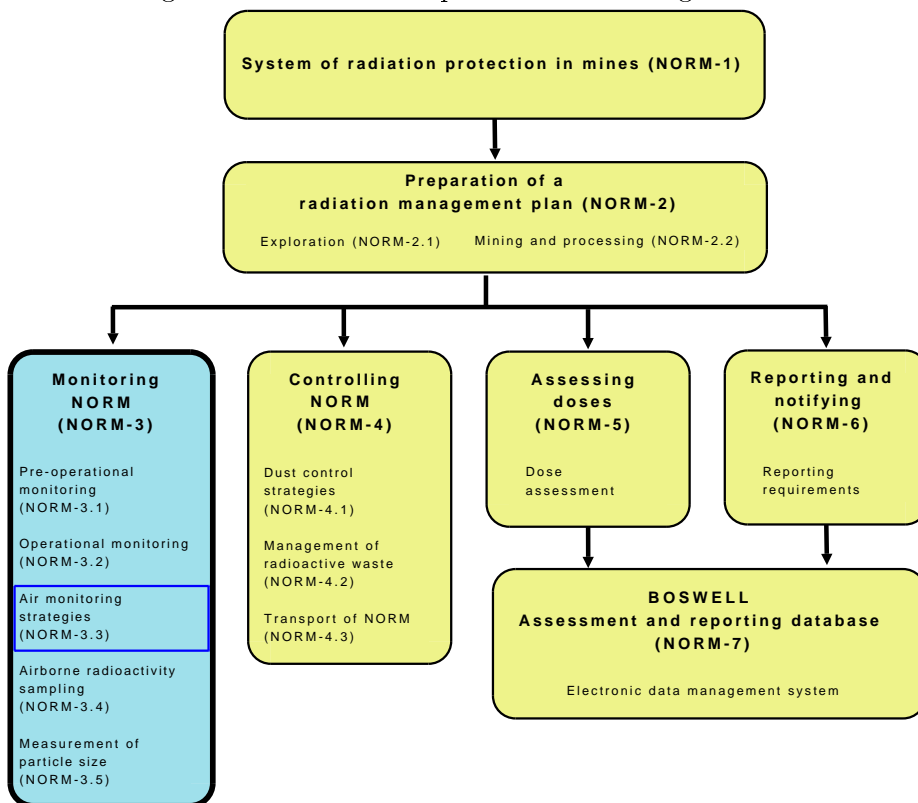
System of radiation protection in mines (NORM-1)

Preparation of a radiation management plan (NORM-2)

Exploration (NORM-2.1)

Mining and processing (NORM-2.2)

Monitoring NORM (NORM-3)

Pre-operational monitoring (NORM-3.1)

Operational monitoring (NORM-3.2)

Air monitoring strategies (NORM-3.3)

Airborne radioactivity sampling (NORM-3.4)

Measurement of particle size (NORM-3.5)

Controlling NORM (NORM-4)

Dust control strategies (NORM-4.1)

Management of radioactive waste (NORM-4.2)

Transport of NORM (NORM-4.3)

Assessing doses (NORM-5)

Dose assessment

Reporting and notifying (NORM-6)

Reporting requirements

BOSWELL
Assessment and reporting database (NORM-7)

Electronic data management system